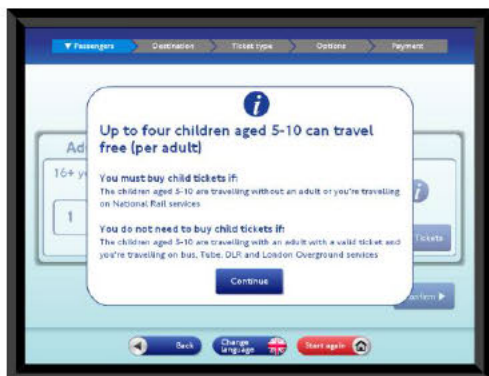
▼ Passengers Destination Ticket type Options Payment

Ad

16+ y

1

Tickets

Confirm ▶

i

Up to four children aged 5-10 can travel free (per adult)

You must buy child tickets if:
The children aged 5-10 are travelling without an adult or you're travelling on National Rail services

You do not need to buy child tickets if:
The children aged 5-10 are travelling with an adult with a valid ticket and you're travelling on bus, Tube, DLR and London Overground services

Continue

Back Change language Start again